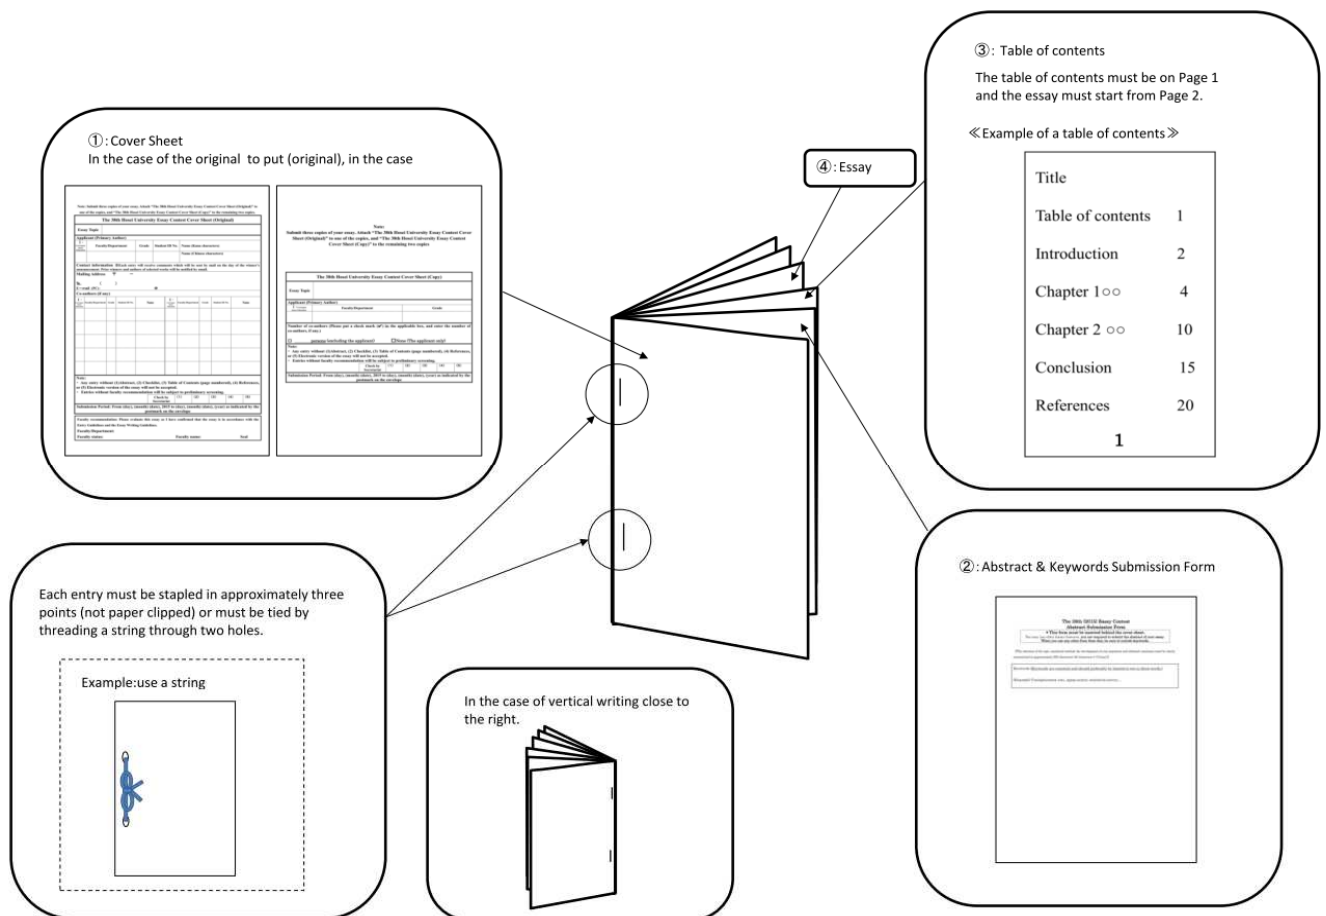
①:Cover Sheet
In the case of the original to put (original), in the case

The 38th Hosei University Essay Contest Cover Sheet (Original)

Note:
Submit three copies of your essay. Attach "The 38th Hosei University Essay Contest Cover Sheet (Original)" to one of the copies, and "The 38th Hosei University Essay Contest Cover Sheet (Copy)" to the remaining two copies

The 38th Hosei University Essay Contest Cover Sheet (Copy)

Essay Topic

Applicant (Primary Author)

Faculty/Department

Grade

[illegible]

④:Essay

③: Table of contents

The table of contents must be on Page 1 and the essay must start from Page 2.

≪Example of a table of contents≫

Title

Table of contents 1

Introduction 2

Chapter 1○○ 4

Chapter 2 ○○ 10

Conclusion 15

References 20

1

Each entry must be stapled in approximately three points (not paper clipped) or must be tied by threading a string through two holes.

Example:use a string

In the case of vertical writing close to the right.

②:Abstract & Keywords Submission Form

The 38th HOSEI Essay Contest
Abstract Submission Form

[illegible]